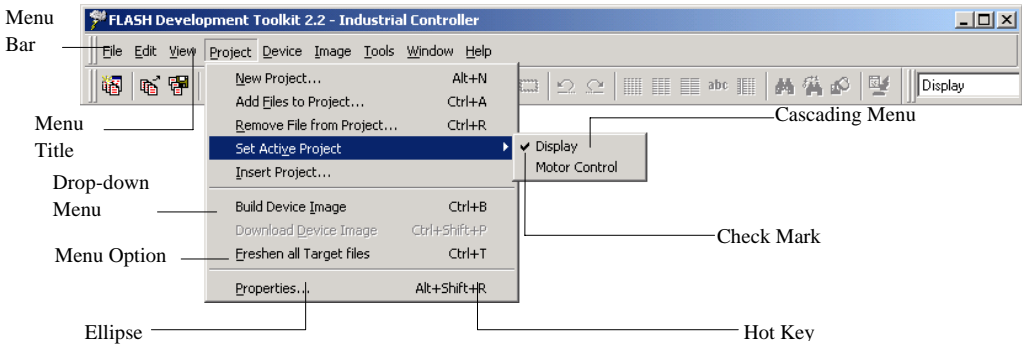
Menu Bar

FLASH Development Toolkit 2.2 - Industrial Controller

File Edit View Project Device Image Tools Window Help

Display

Menu Title

New Project... Alt+N
Add Files to Project... Ctrl+A
Remove File from Project... Ctrl+R
Set Active Project
Insert Project...
Build Device Image Ctrl+B
Download Device Image Ctrl+Shift+P
Freshen all Target files Ctrl+T
Properties... Alt+Shift+R

Display
Motor Control

Cascading Menu

Drop-down Menu

Menu Option

Check Mark

Ellipse

Hot Key